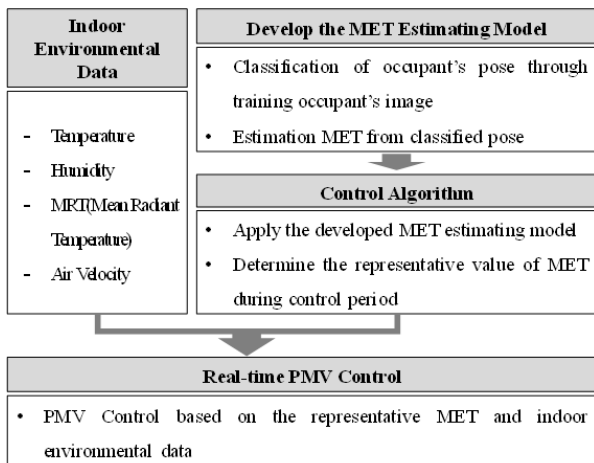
Indoor Environmental Data

- Temperature
- Humidity
- MRT(Mean Radiant Temperature)
- Air Velocity

Develop the MET Estimating Model

• Classification of occupant's pose through training occupant's image
• Estimation MET from classified pose

Control Algorithm

• Apply the developed MET estimating model
• Determine the representative value of MET during control period

Real-time PMV Control

• PMV Control based on the representative MET and indoor environmental data